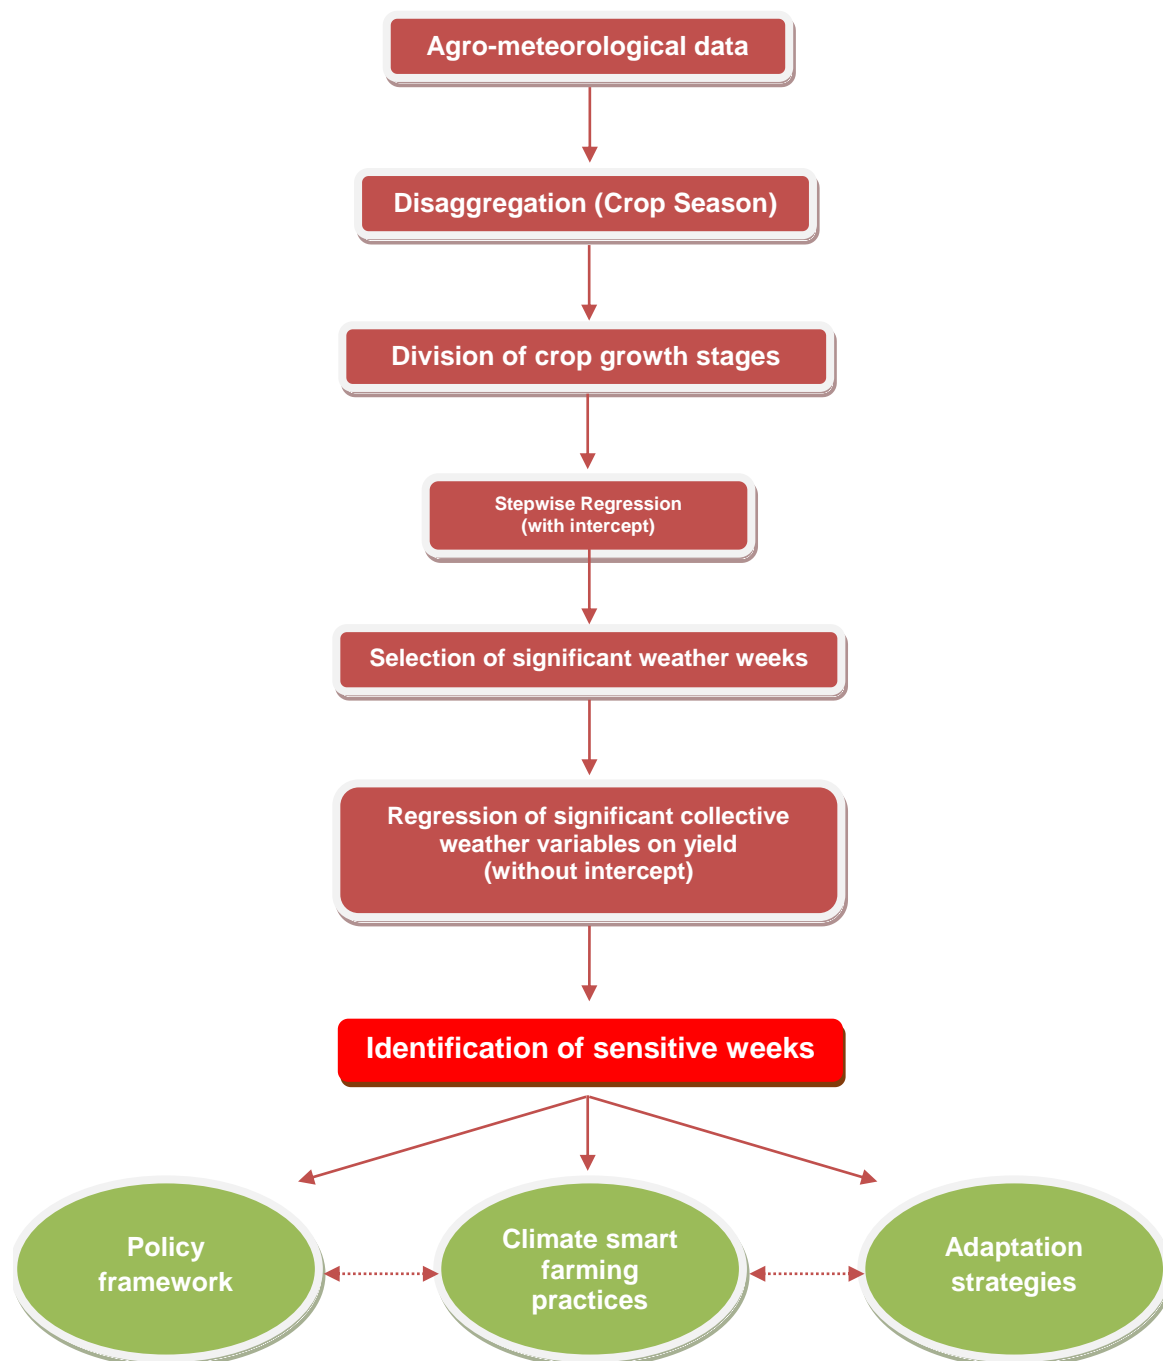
Agro-meteorological data

Disaggregation (Crop Season)

Division of crop growth stages

Stepwise Regression
(with intercept)

Selection of significant weather weeks

Regression of significant collective weather variables on yield
(without intercept)

Identification of sensitive weeks

Policy framework

Climate smart farming practices

Adaptation strategies